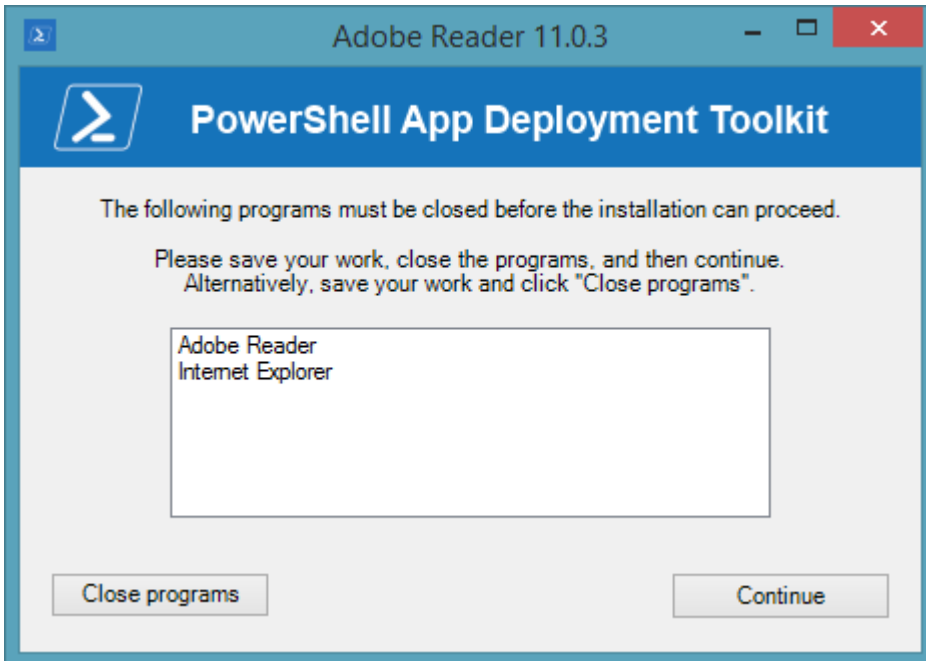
Adobe Reader 11.0.3

PowerShell App Deployment Toolkit

The following programs must be closed before the installation can proceed.

Please save your work, close the programs, and then continue. Alternatively, save your work and click "Close programs".

Adobe Reader
Internet Explorer

Close programs

Continue